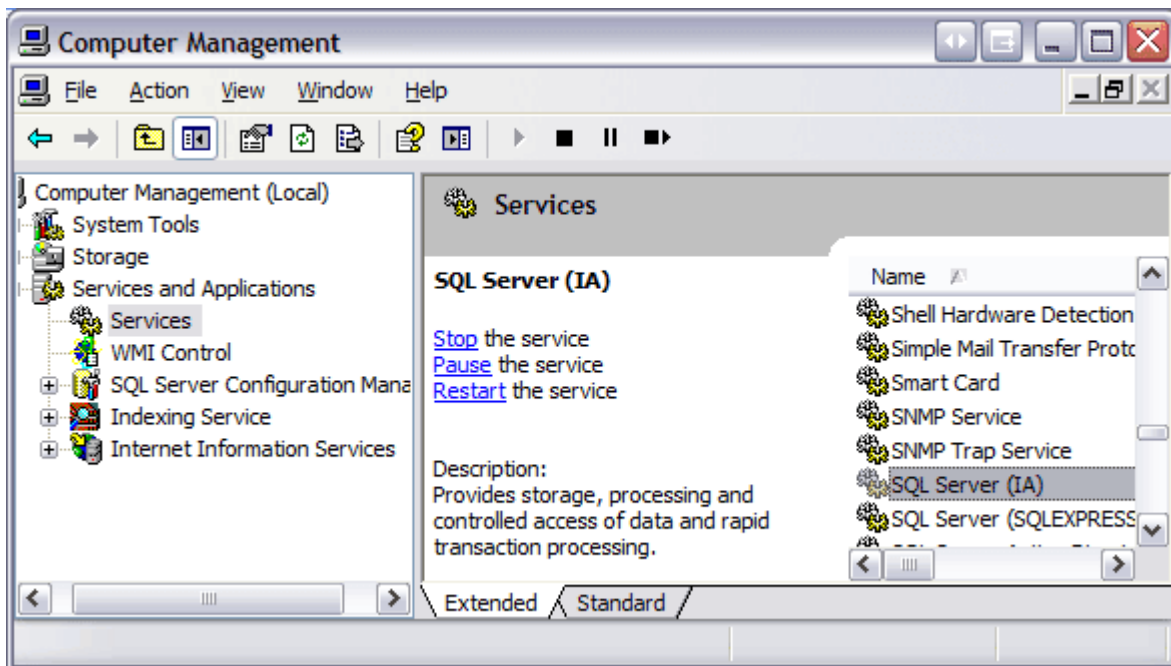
Computer Management

File Action View Window Help

Computer Management (Local)
System Tools
Storage
Services and Applications
Services
WMI Control
SQL Server Configuration Mana
Indexing Service
Internet Information Services

Services

SQL Server (IA)

Stop the service
Pause the service
Restart the service

Description:
Provides storage, processing and controlled access of data and rapid transaction processing.

Name
Shell Hardware Detection
Simple Mail Transfer Protc
Smart Card
SNMP Service
SNMP Trap Service
SQL Server (IA)
SQL Server (SQLEXPRESS
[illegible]

Extended Standard